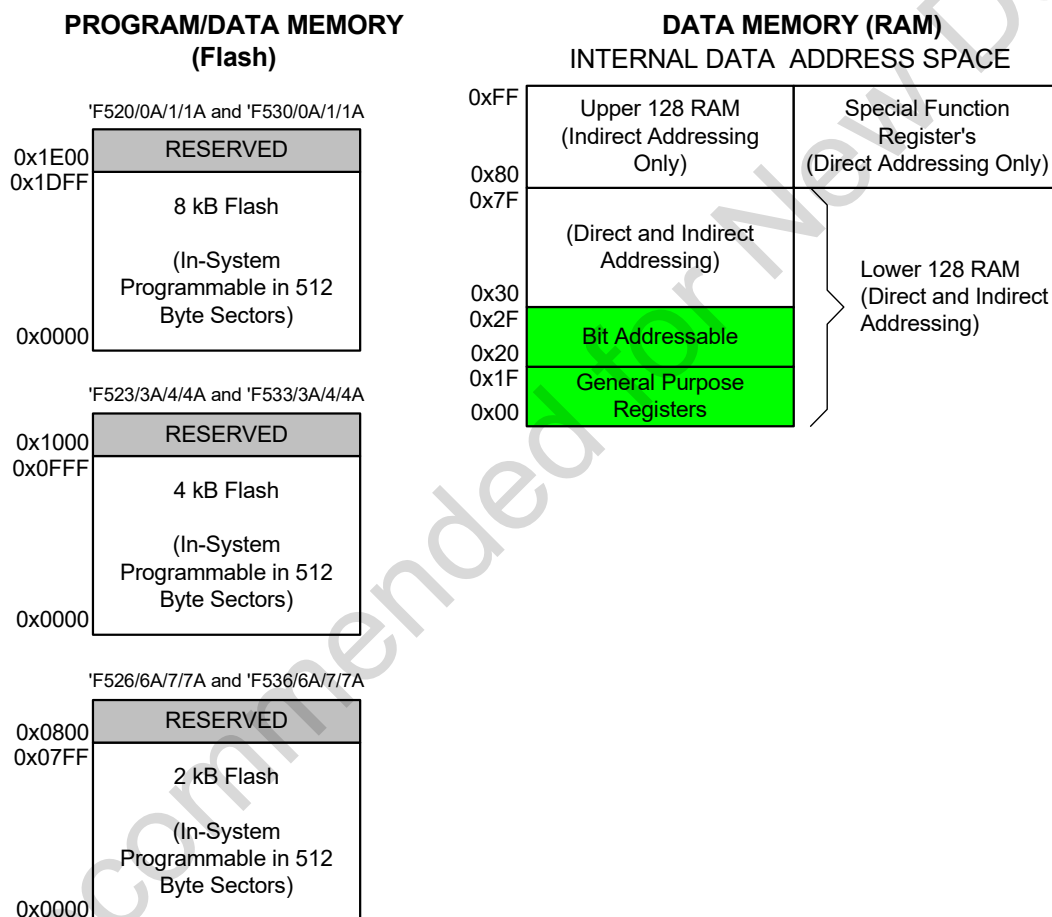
PROGRAM/DATA MEMORY
(Flash)

'F520/0A/1/1A and 'F530/0A/1/1A

0x1E00
RESERVED
0x1DFF
8 kB Flash

(In-System Programmable in 512 Byte Sectors)
0x0000

'F523/3A/4/4A and 'F533/3A/4/4A

0x1000
RESERVED
0x0FFF
4 kB Flash

(In-System Programmable in 512 Byte Sectors)
0x0000

'F526/6A/7/7A and 'F536/6A/7/7A

0x0800
RESERVED
0x07FF
2 kB Flash

(In-System Programmable in 512 Byte Sectors)
0x0000

DATA MEMORY (RAM)
INTERNAL DATA ADDRESS SPACE

0xFF
Upper 128 RAM (Indirect Addressing Only)
0x80
Special Function Register's (Direct Addressing Only)
0x7F
(Direct and Indirect Addressing)
0x30
0x2F
Bit Addressable
0x20
0x1F
General Purpose Registers
0x00
Lower 128 RAM (Direct and Indirect Addressing)

Not Recommended for New Designs